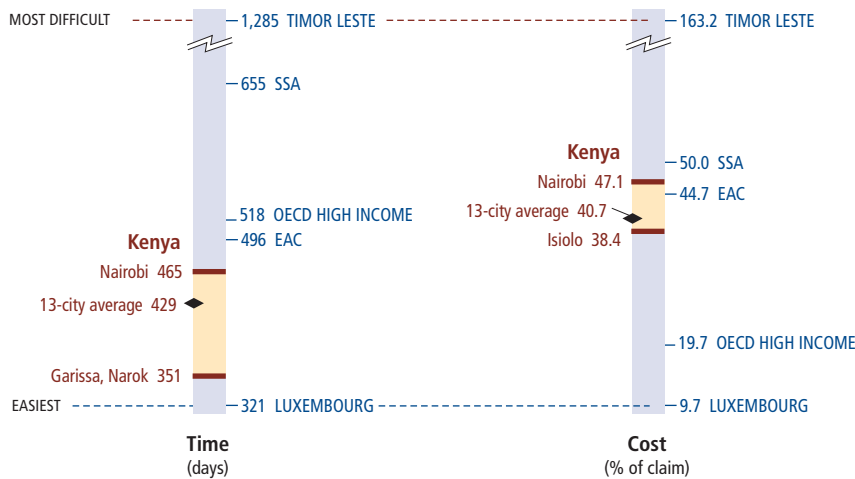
MOST DIFFICULT

1,285 TIMOR LESTE

655 SSA

518 OECD HIGH INCOME

496 EAC

Kenya

Nairobi 465

13-city average 429

Garissa, Narok 351

EASIEST

321 LUXEMBOURG

Time
(days)

163.2 TIMOR LESTE

Kenya

50.0 SSA

Nairobi 47.1

44.7 EAC

13-city average 40.7

Isiolo 38.4

19.7 OECD HIGH INCOME

9.7 LUXEMBOURG

Cost
(% of claim)